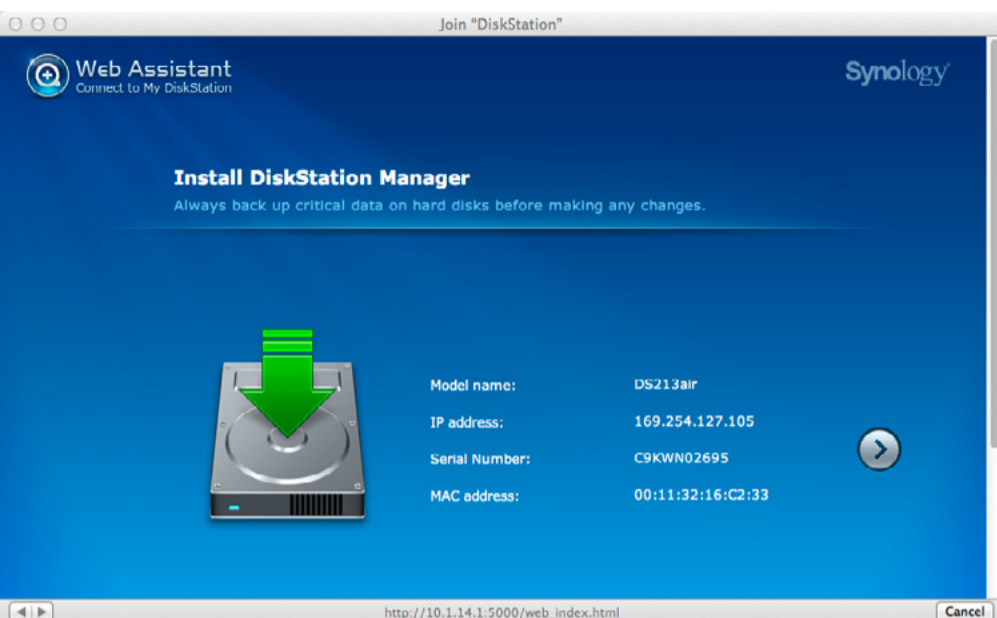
Join "DiskStation"

Web Assistant
Connect to My DiskStation

Synology

Install DiskStation Manager
Always back up critical data on hard disks before making any changes.

| | |
|---|---|
| Model name: | DS213air |
| IP address: | 169.254.127.105 |
| Serial Number: | C9KWN02695 |
| MAC address: | 00:11:32:16:C2:33 |

http://10.1.14.1:5000/web_index.html

Cancel